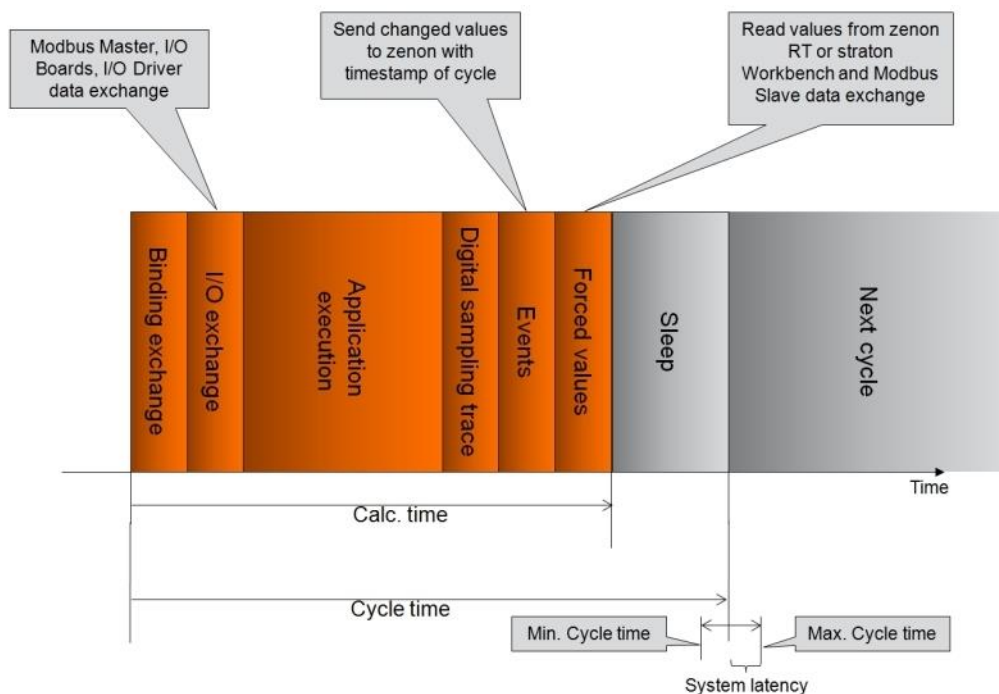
Modbus Master, I/O Boards, I/O Driver data exchange

Send changed values to zenon with timestamp of cycle

Read values from zenon RT or straton Workbench and Modbus Slave data exchange

Binding exchange

I/O exchange

Application execution

Digital sampling trace

Events

Forced values

Sleep

Next cycle

Time

Calc. time

Cycle time

Min. Cycle time

Max. Cycle time

System latency